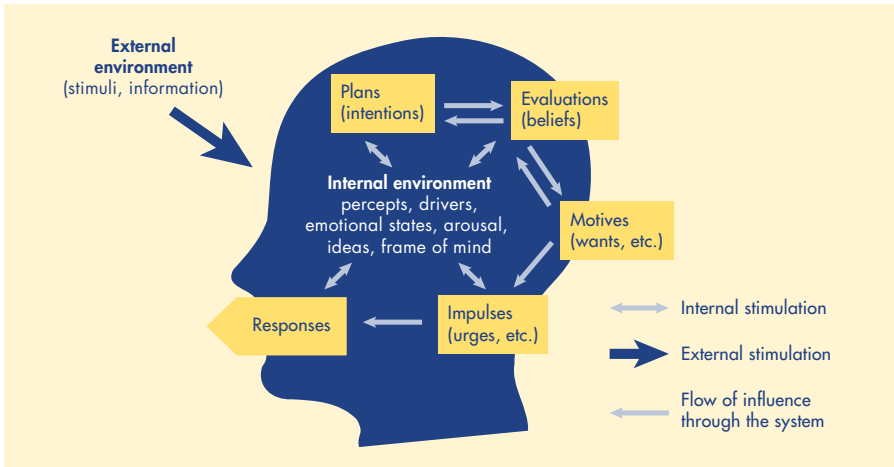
External environment
(stimuli, information)

Plans
(intentions)

Evaluations
(beliefs)

Internal environment
percepts, drivers, emotional states, arousal, ideas, frame of mind

Motives
(wants, etc.)

Impulses
(urges, etc.)

Responses

Internal stimulation

External stimulation

Flow of influence through the system